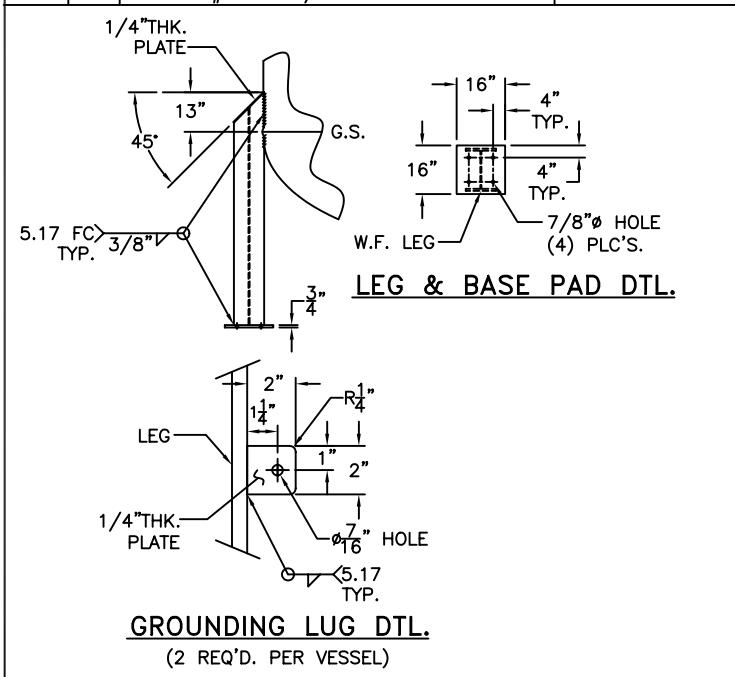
1/4"THK. PLATE

13"

45°

G.S.

5.17 FC TYP.

3/8"

$\frac{3}{4}$"

16"

4" TYP.

16"

4" TYP.

7/8"ø HOLE (4) PLC'S.

W.F. LEG

LEG & BASE PAD DTL.

2"

R$\frac{1}{4}$"

1$\frac{1}{4}$"

LEG

1"

2"

1/4"THK. PLATE

ø$\frac{7}{16}$" HOLE

5.17 TYP.

GROUNDING LUG DTL.
(2 REQ'D. PER VESSEL)